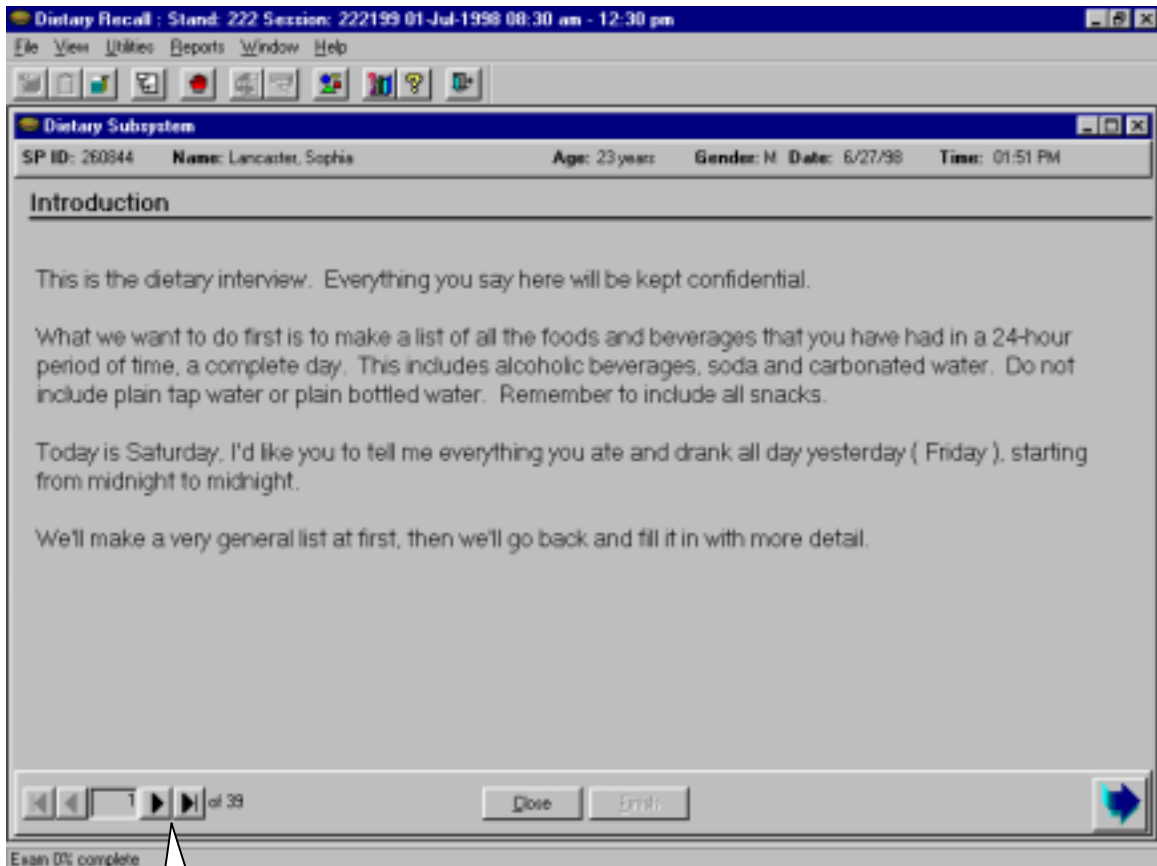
Dietary Recall : Stand: 222 Session: 222199 01-Jul-1998 08:30 am - 12:30 pm

File View Utilities Reports Window Help

Dietary Subsystem

SP ID: 260844 Name: Lancaster, Sophia Age: 23 years Gender: M Date: 6/27/98 Time: 01:51 PM

Introduction

This is the dietary interview. Everything you say here will be kept confidential.

What we want to do first is to make a list of all the foods and beverages that you have had in a 24-hour period of time, a complete day. This includes alcoholic beverages, soda and carbonated water. Do not include plain tap water or plain bottled water. Remember to include all snacks.

Today is Saturday, I'd like you to tell me everything you ate and drank all day yesterday ( Friday ), starting from midnight to midnight.

We'll make a very general list at first, then we'll go back and fill it in with more detail.

1 of 39

Close

Finish

Exam 0% complete